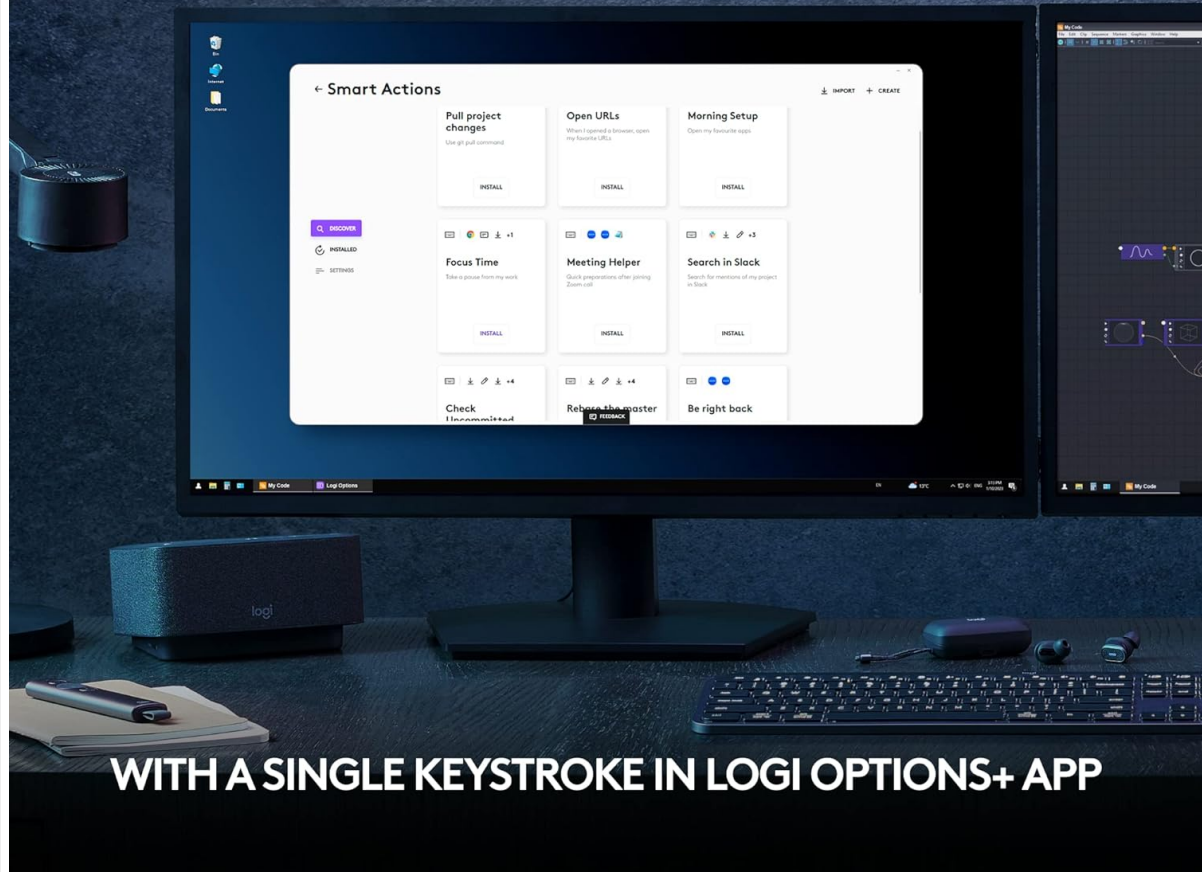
Bin
Internet
Documents

← Smart Actions

IMPORT + CREATE

DISCOVER
INSTALLED
SETTINGS

Pull project changes
Use git pull command
INSTALL

Open URLs
When I opened a browser, open my favorite URLs
INSTALL

Morning Setup
Open my favourite apps
INSTALL

+1
Focus Time
Take a pause from my work
INSTALL

Meeting Helper
Quick preparations after joining Zoom call
INSTALL

+3
Search in Slack
Search for mentions of my project in Slack
INSTALL

+4
Check Uncommitted

+4
Rebase the master

Be right back

FEEDBACK

My Code
Logi Options

My Code

logi

WITH A SINGLE KEYSTROKE IN LOGI OPTIONS+ APP